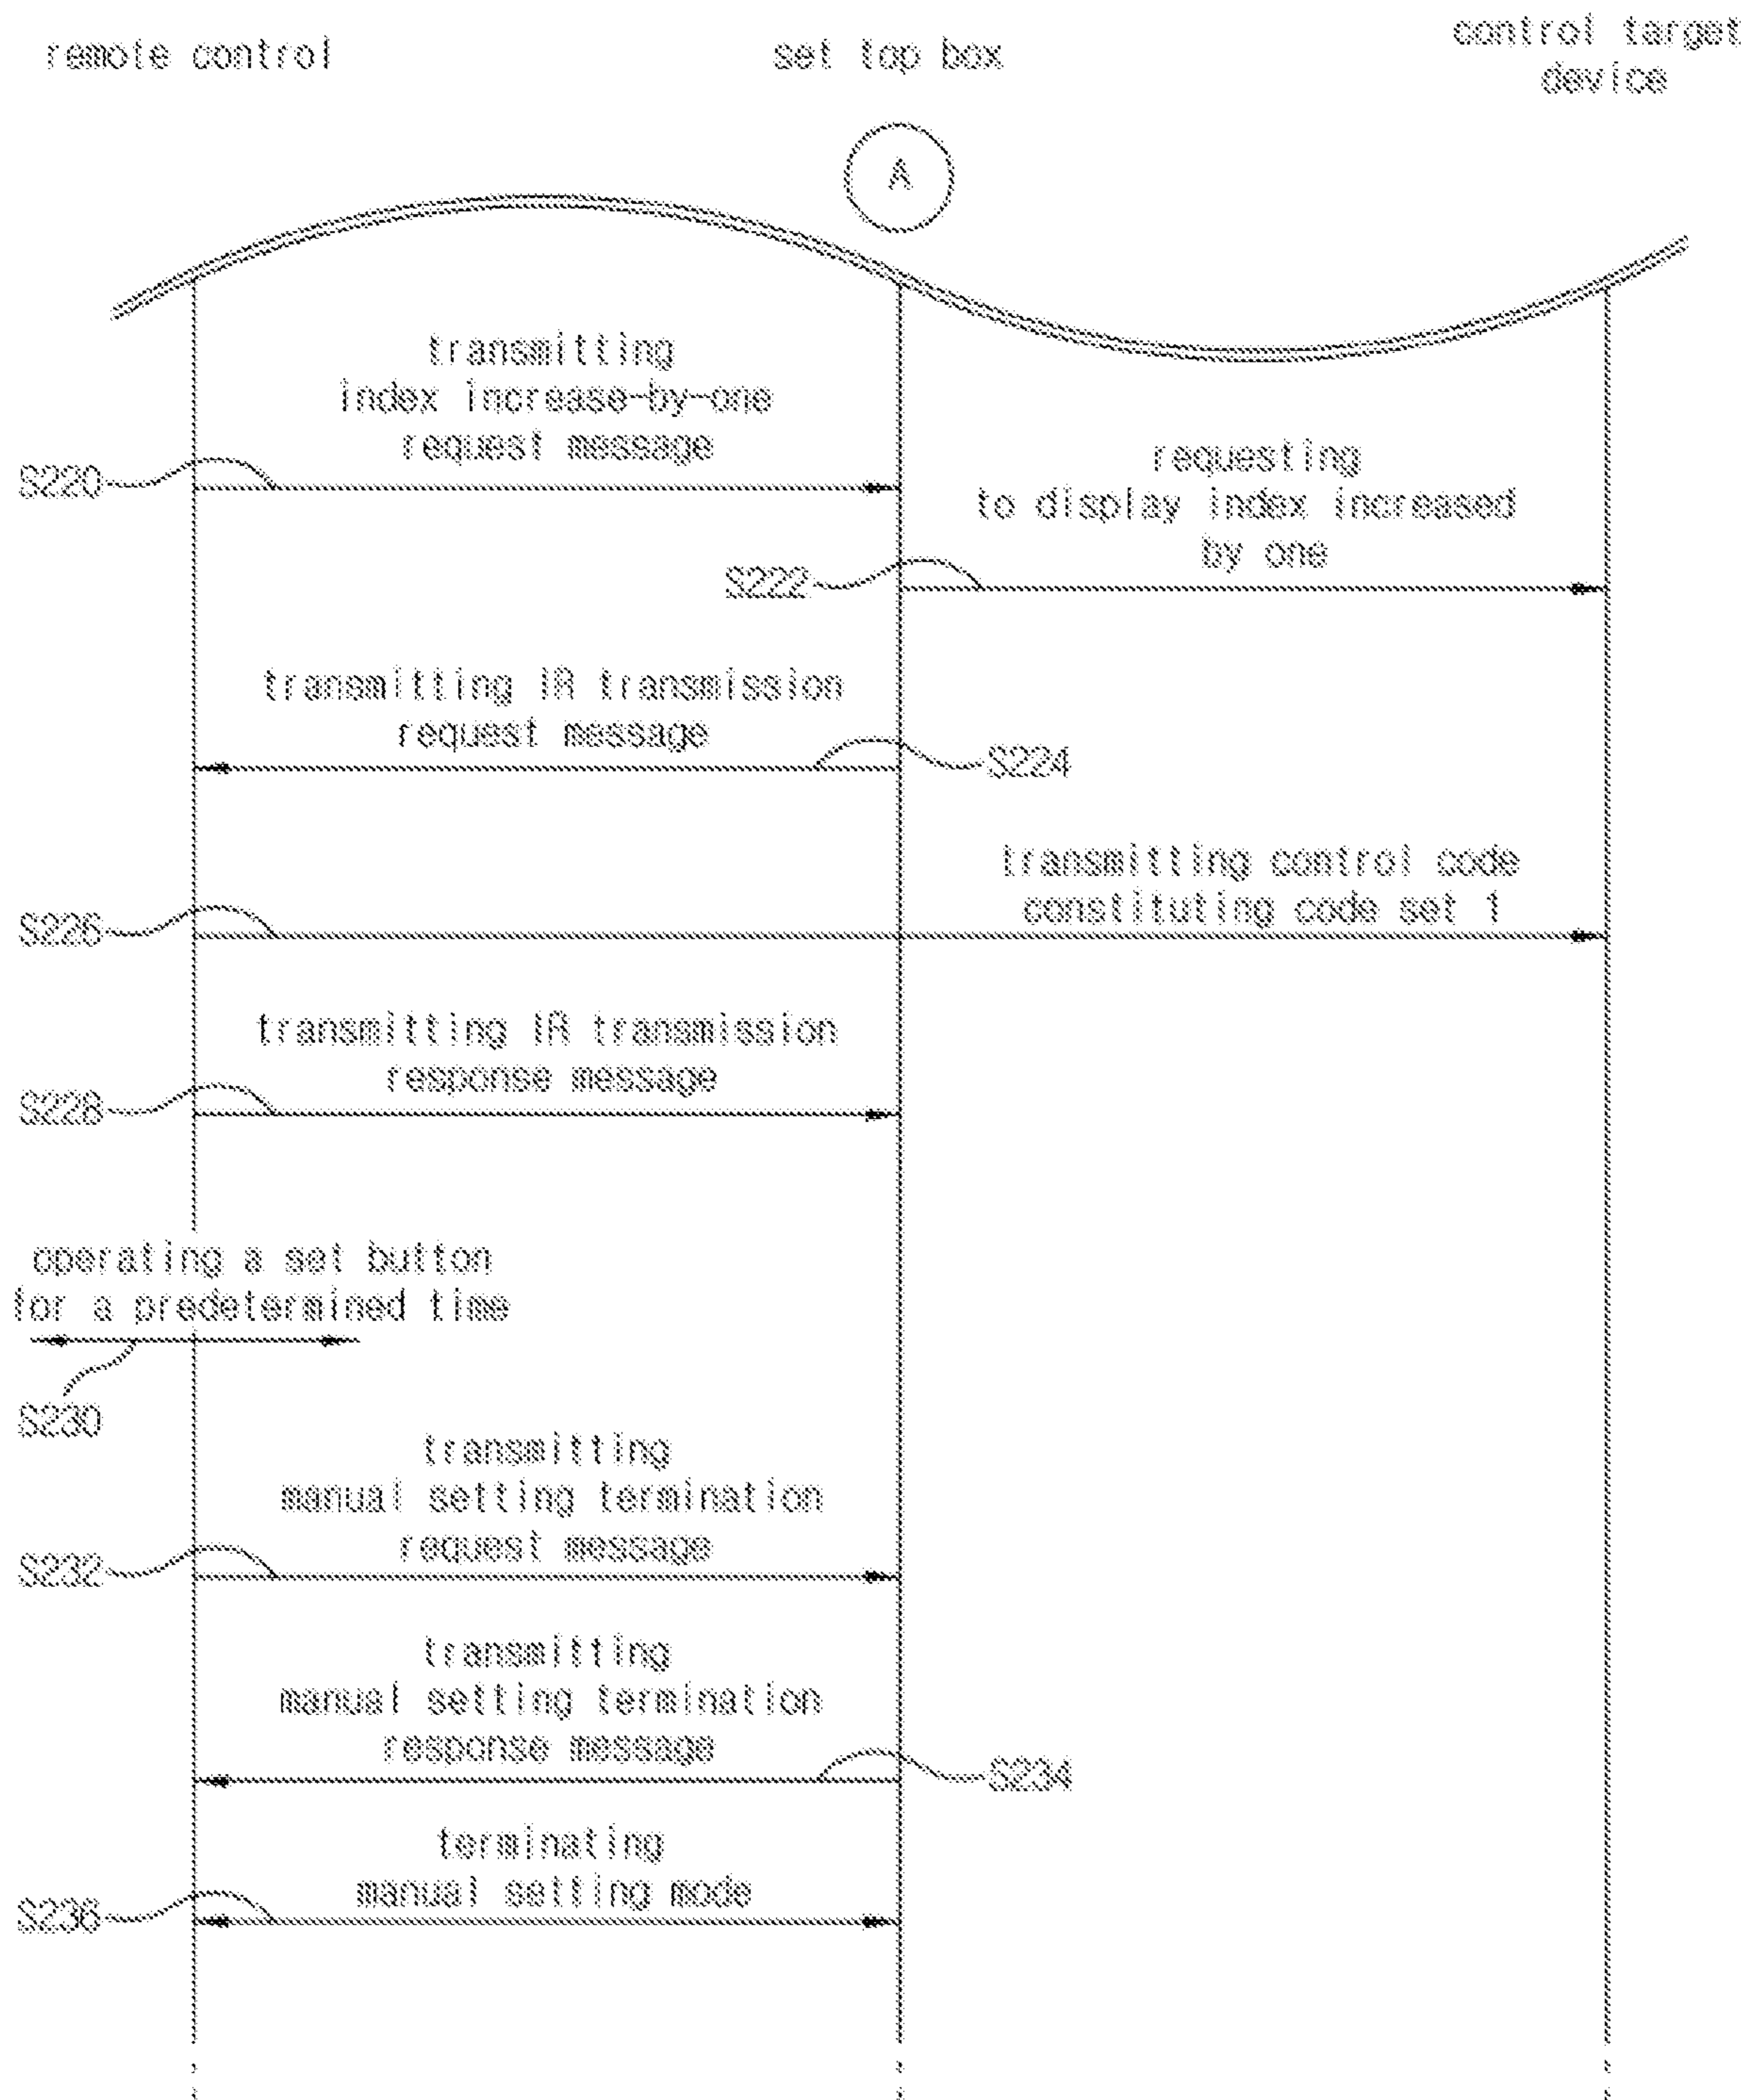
remote control

set top box

control target device

A

transmitting index increase-by-one request message

S220

requesting to display index increased by one

S222

transmitting IR transmission request message

S224

transmitting control code constituting code set 1

S226

transmitting IR transmission response message

S228

operating a set button for a predetermined time

S230

transmitting manual setting termination request message

S232

transmitting manual setting termination response message

S234

terminating manual setting mode

S236